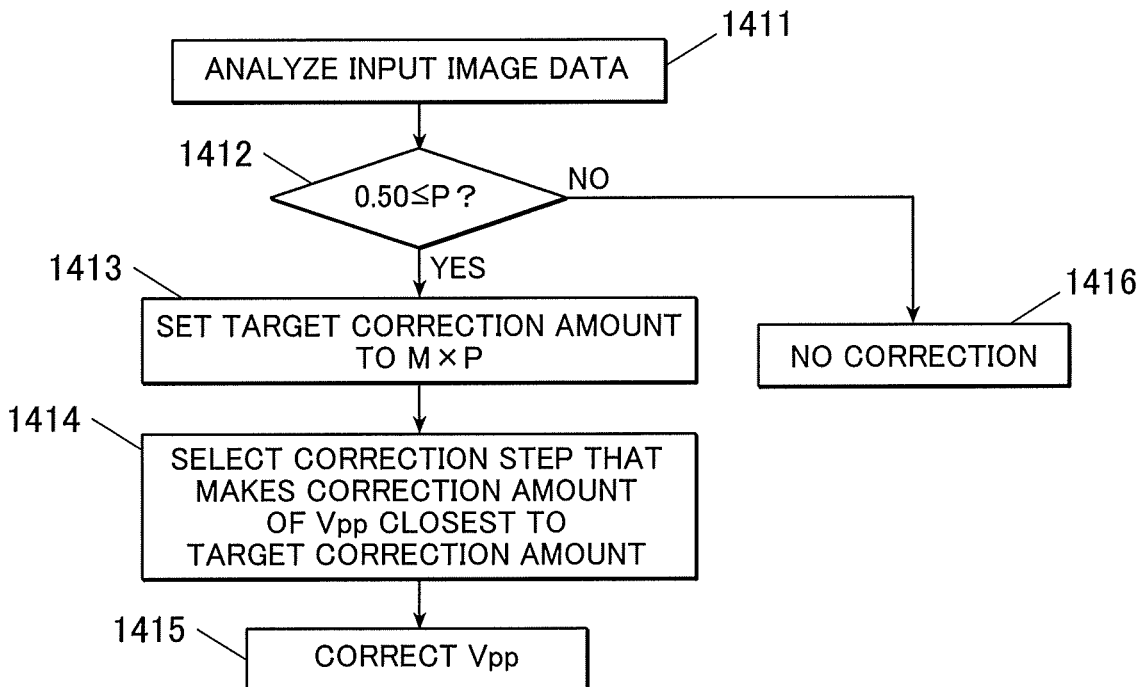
1411

ANALYZE INPUT IMAGE DATA

1412

$0.50 \leq P$ ?

NO

YES

1413

SET TARGET CORRECTION AMOUNT TO $M \times P$

1416

NO CORRECTION

1414

SELECT CORRECTION STEP THAT MAKES CORRECTION AMOUNT OF Vpp CLOSEST TO TARGET CORRECTION AMOUNT

1415

CORRECT Vpp